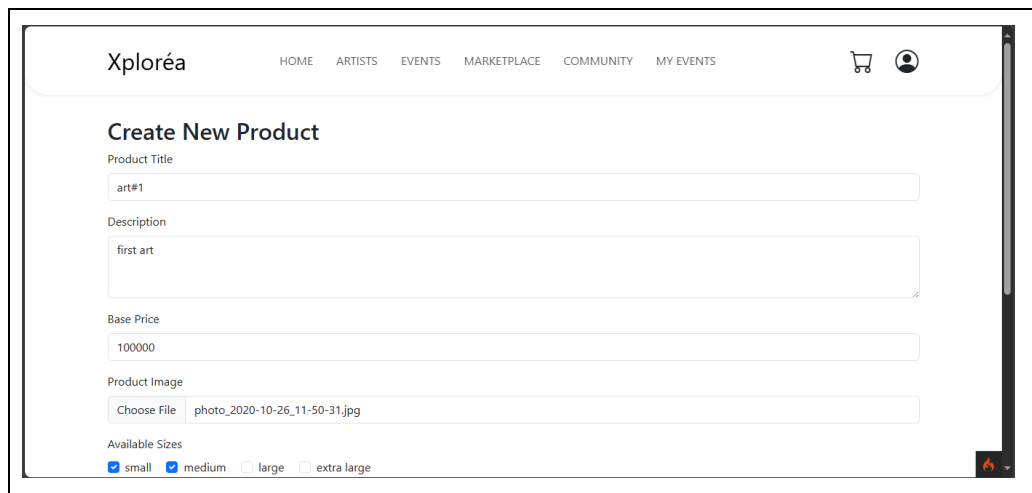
Xploréa

HOME ARTISTS EVENTS MARKETPLACE COMMUNITY MY EVENTS

Create New Product

Product Title

art#1

Description

first art

Base Price

100000

Product Image

Choose File photo_2020-10-26_11-50-31.jpg

Available Sizes

small medium large extra large